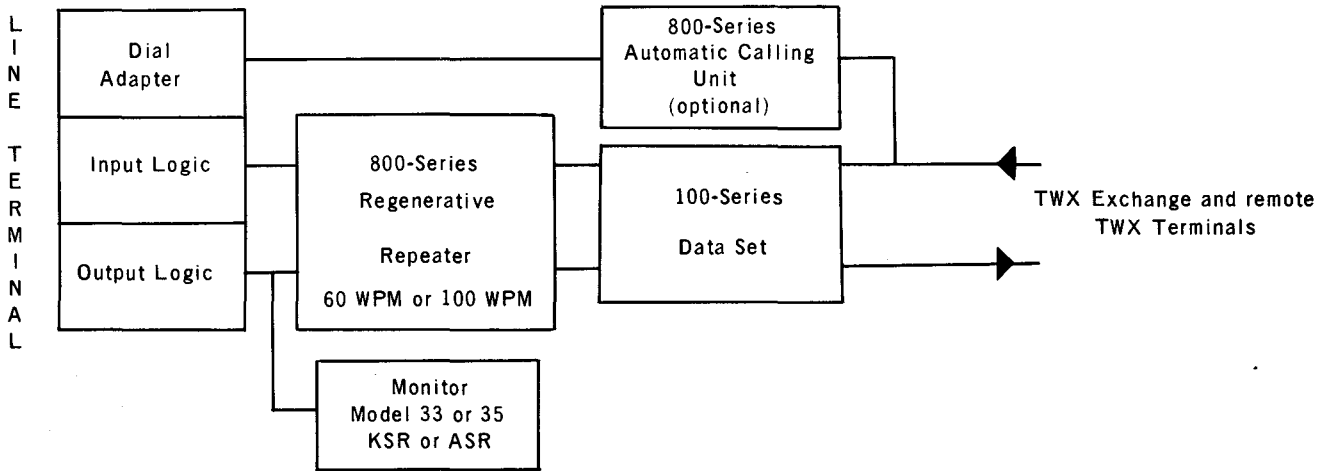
LINE TERMINAL

Dial Adapter

Input Logic

Output Logic

800-Series Automatic Calling Unit (optional)

800-Series Regenerative Repeater 60 WPM or 100 WPM

100-Series Data Set

TWX Exchange and remote TWX Terminals

Monitor Model 33 or 35 KSR or ASR